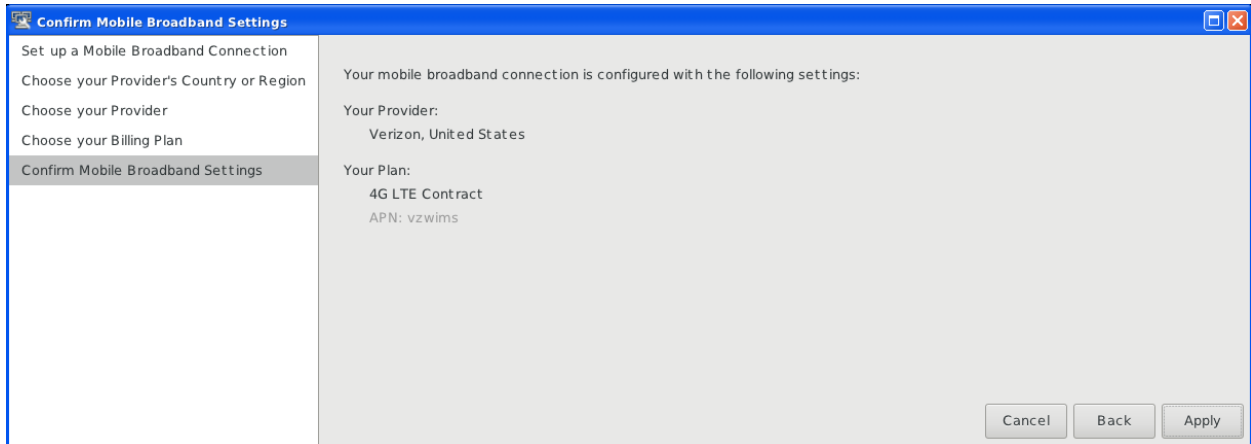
Confirm Mobile Broadband Settings

Set up a Mobile Broadband Connection
Choose your Provider's Country or Region
Choose your Provider
Choose your Billing Plan
Confirm Mobile Broadband Settings

Your mobile broadband connection is configured with the following settings:

Your Provider:
Verizon, United States

Your Plan:
4G LTE Contract
APN: vzwims

Cancel
Back
Apply